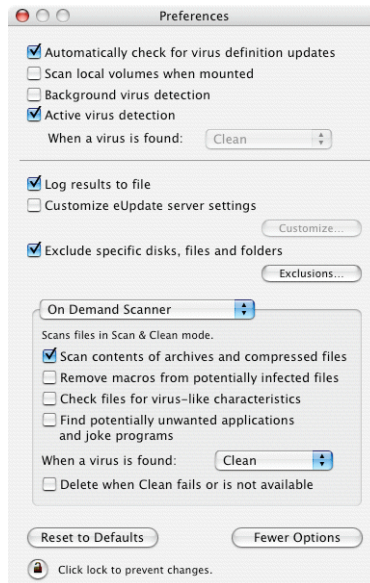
Preferences

Automatically check for virus definition updates
Scan local volumes when mounted
Background virus detection
Active virus detection
When a virus is found: Clean

Log results to file
Customize eUpdate server settings
Customize...
Exclude specific disks, files and folders
Exclusions...

On Demand Scanner
Scans files in Scan & Clean mode.
Scan contents of archives and compressed files
Remove macros from potentially infected files
Check files for virus-like characteristics
Find potentially unwanted applications and joke programs
When a virus is found: Clean
Delete when Clean fails or is not available

Reset to Defaults
Fewer Options
Click lock to prevent changes.